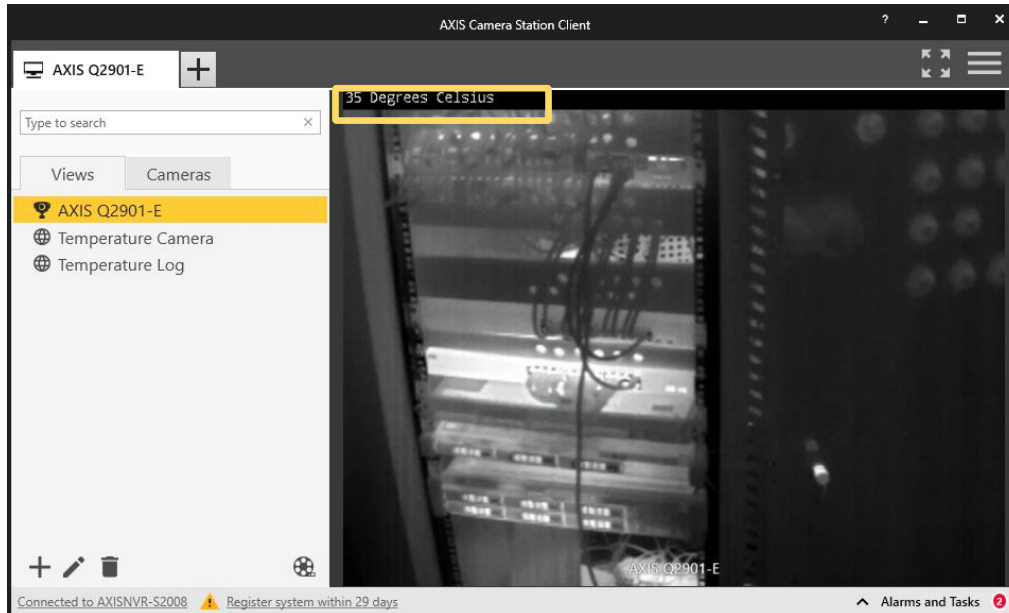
AXIS Camera Station Client

?

AXIS Q2901-E

35 Degrees Celsius

Type to search

Views

Cameras

AXIS Q2901-E

Temperature Camera

Temperature Log

AXIS Q2901-E

Connected to AXISNVR-S2008

Register system within 29 days

Alarms and Tasks

2